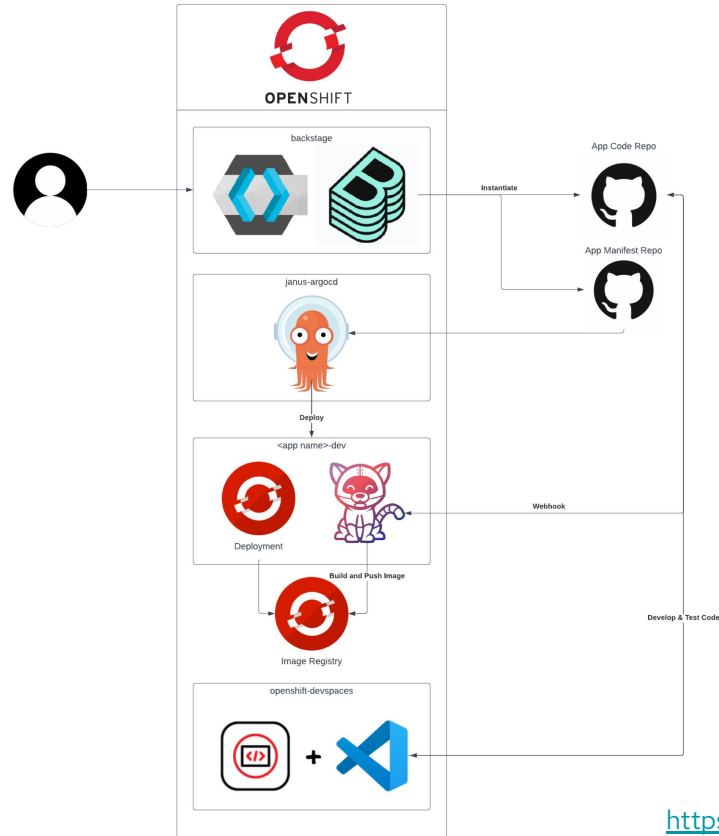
OPENSHIFT

backstage

Instantiate

App Code Repo

App Manifest Repo

janus-argocd

Deploy

<app name>-dev

Deployment

Webhook

Build and Push Image

Image Registry

Develop & Test Code

openshift-devspaces

+

http